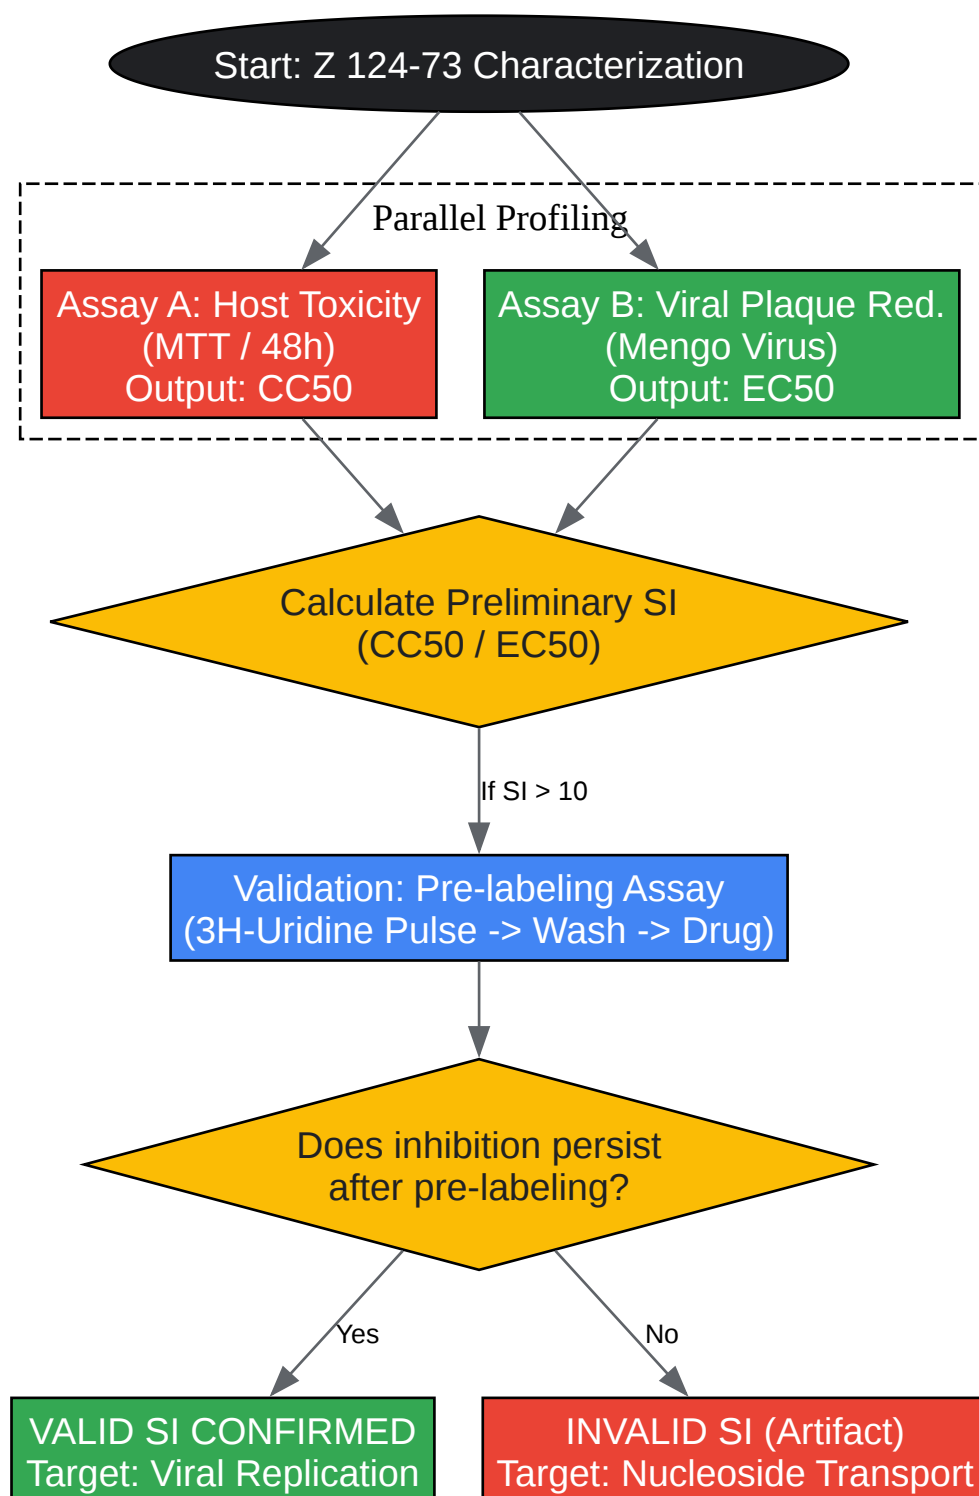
Start: Z 124-73 Characterization

Parallel Profiling

Assay A: Host Toxicity
(MTT / 48h)
Output: CC50

Assay B: Viral Plaque Red.
(Mengo Virus)
Output: EC50

Calculate Preliminary SI
(CC50 / EC50)

If SI > 10

Validation: Pre-labeling Assay
(3H-Uridine Pulse -> Wash -> Drug)

Does inhibition persist
after pre-labeling?

Yes

No

VALID SI CONFIRMED
Target: Viral Replication

INVALID SI (Artifact)
Target: Nucleoside Transport